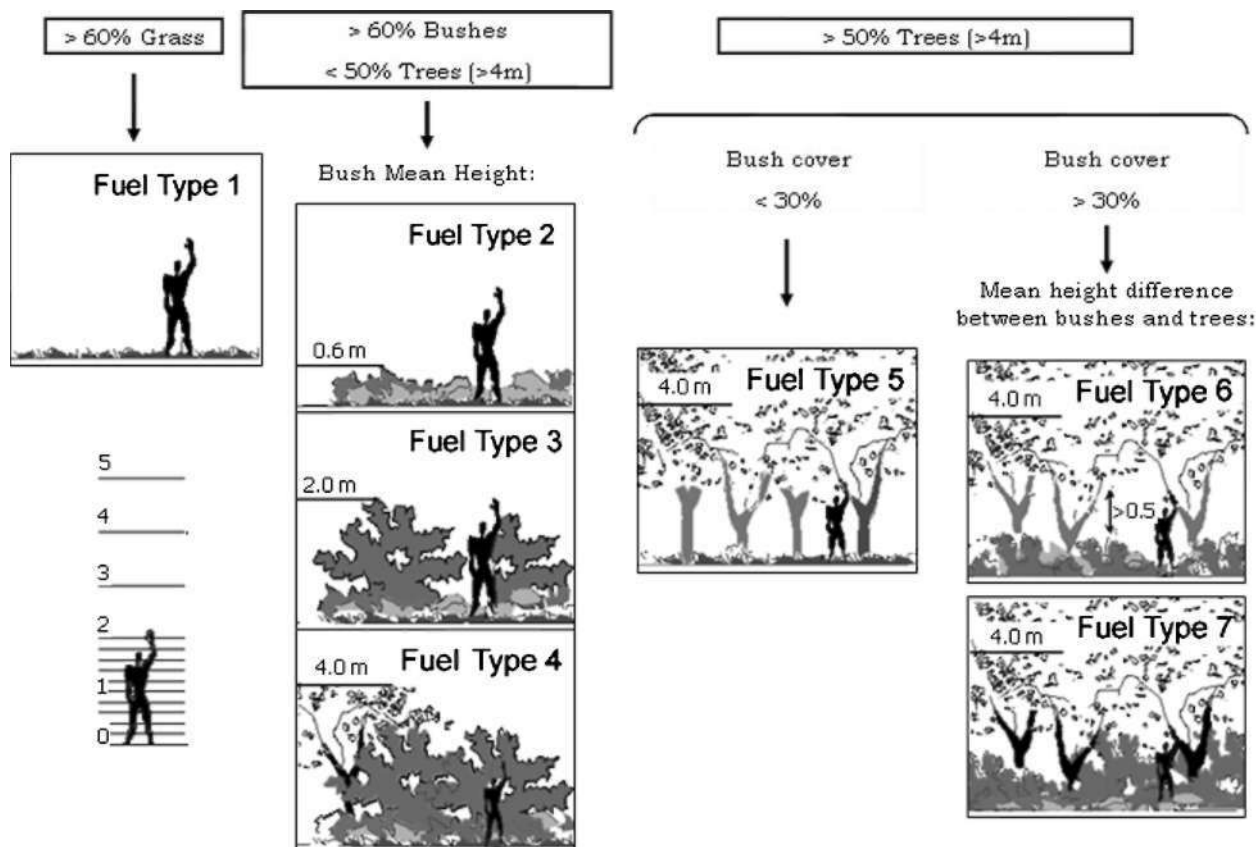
> 60% Grass

> 60% Bushes
< 50% Trees (>4m)

> 50% Trees (>4m)

Fuel Type 1

Bush Mean Height:

Fuel Type 2

0.6 m

Fuel Type 3

2.0 m

Fuel Type 4

4.0 m

5
4
3
2
1
0

Bush cover
< 30%

Bush cover
> 30%

Mean height difference between bushes and trees:

4.0 m
Fuel Type 5

4.0 m
Fuel Type 6
>0.5

4.0 m
Fuel Type 7